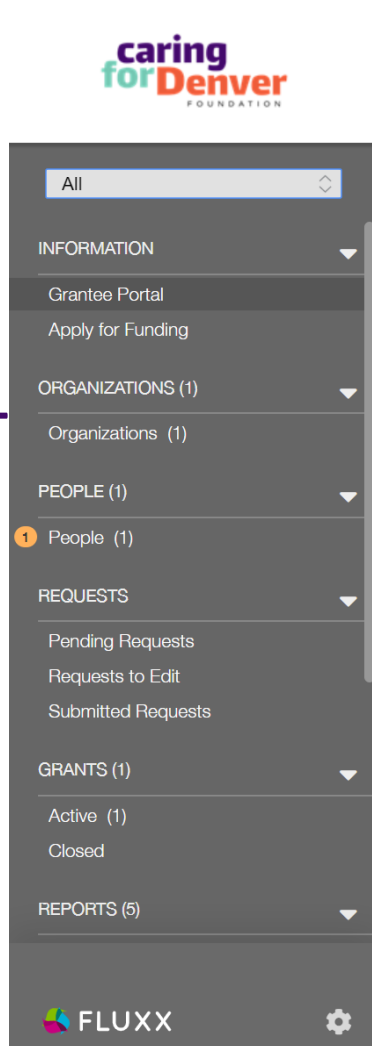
caring for Denver FOUNDATION

All

INFORMATION

Grantee Portal

Apply for Funding

ORGANIZATIONS (1)

Organizations (1)

PEOPLE (1)

1 People (1)

REQUESTS

Pending Requests

Requests to Edit

Submitted Requests

GRANTS (1)

Active (1)

Closed

REPORTS (5)

FLUXX